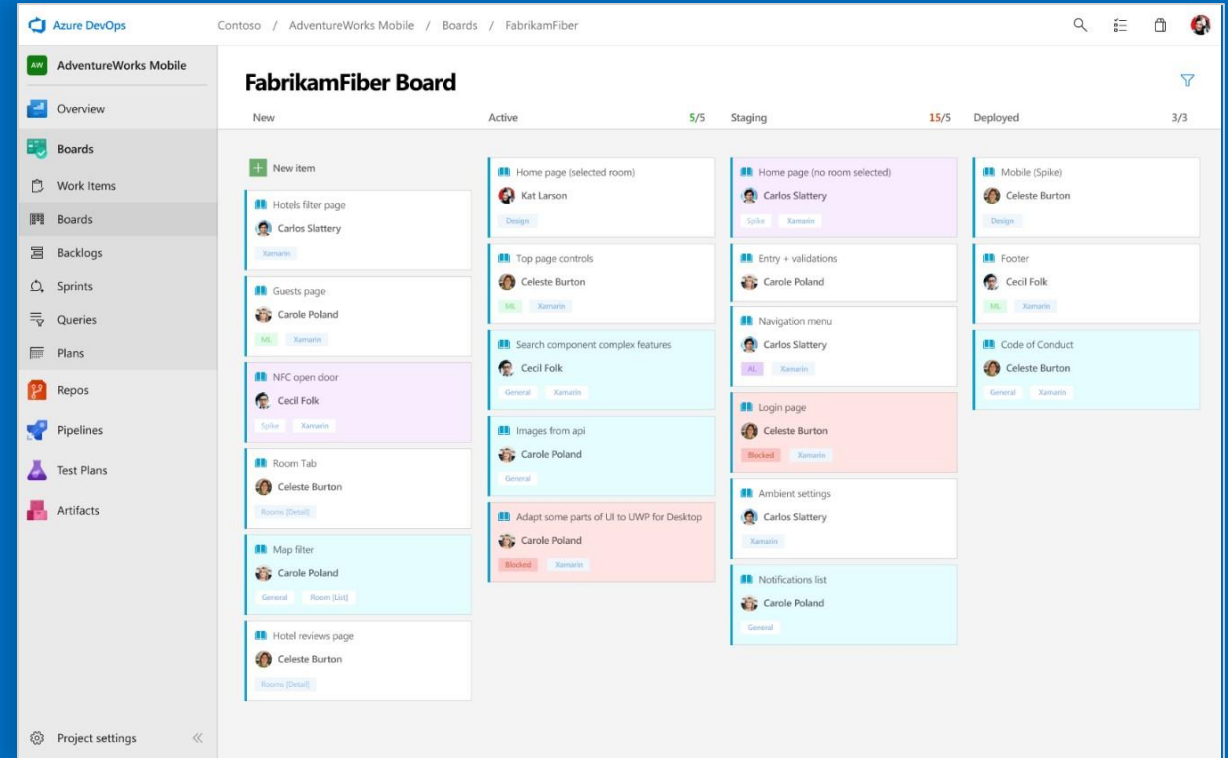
Azure DevOps

Contoso / AdventureWorks Mobile / Boards / FabrikamFiber

AW AdventureWorks Mobile

Overview

Boards

Work Items

Boards

Backlogs

Sprints

Queries

Plans

Repos

Pipelines

Test Plans

Artifacts

Project settings

FabrikamFiber Board

New

Active 5/5

Staging 15/5

Deployed 3/3

New item

Hotels filter page
Carlos Slattery
Xamarin

Guests page
Carole Poland
ML Xamarin

NFC open door
Cecil Folk
Spike Xamarin

Room Tab
Celeste Burton
Rooms [Detail]

Map filter
Carole Poland
General Room [List]

Hotel reviews page
Celeste Burton
Rooms [Detail]

Home page (selected room)
Kat Larson
Design

Top page controls
Celeste Burton
ML Xamarin

Search component complex features
Cecil Folk
General Xamarin

Images from api
Carole Poland
General

Adapt some parts of UI to UWP for Desktop
Carole Poland
Blocked Xamarin

Home page (no room selected)
Carlos Slattery
Spike Xamarin

Entry + validations
Carole Poland

Navigation menu
Carlos Slattery
AL Xamarin

Login page
Celeste Burton
Blocked Xamarin

Ambient settings
Carlos Slattery
Xamarin

Notifications list
Carole Poland
General

Mobile (Spike)
Celeste Burton
Design

Footer
Cecil Folk
ML Xamarin

Code of Conduct
Celeste Burton
General Xamarin